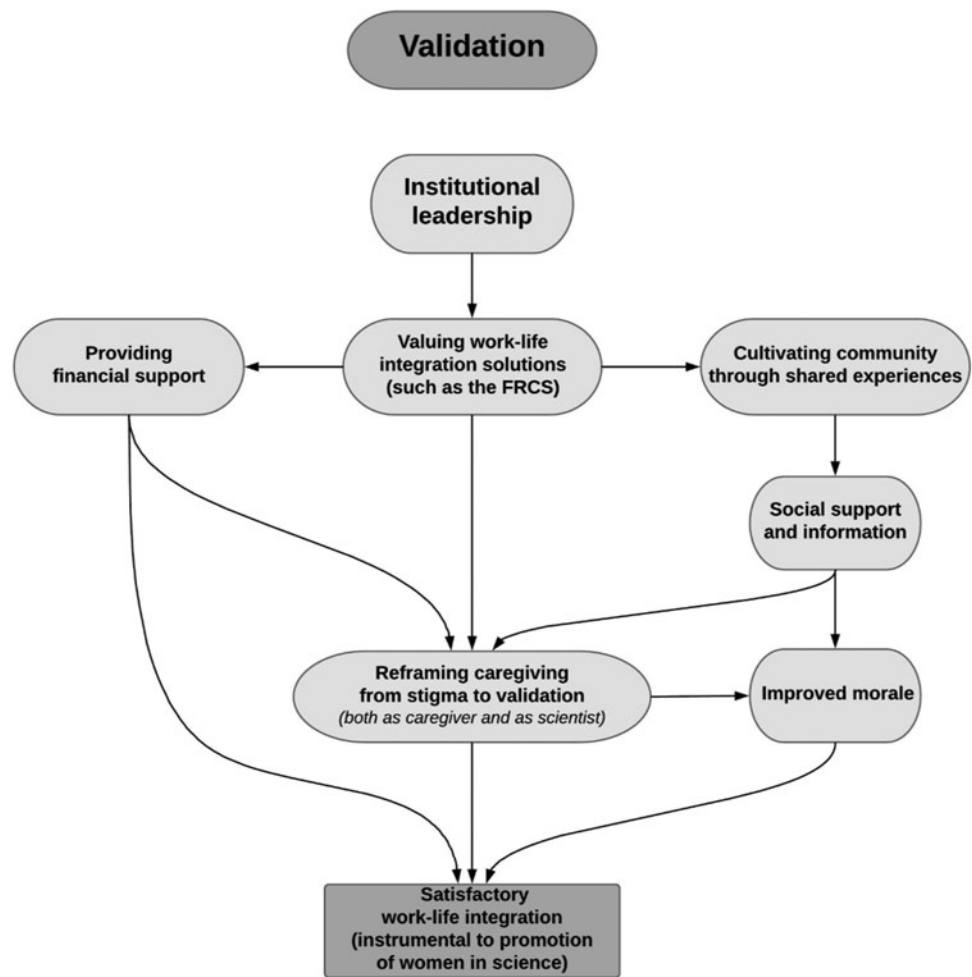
Validation

Institutional leadership

Providing financial support

Valuing work-life integration solutions (such as the FRCS)

Cultivating community through shared experiences

Social support and information

Reframing caregiving from stigma to validation
*(both as caregiver and as scientist)*

Improved morale

Satisfactory work-life integration (instrumental to promotion of women in science)